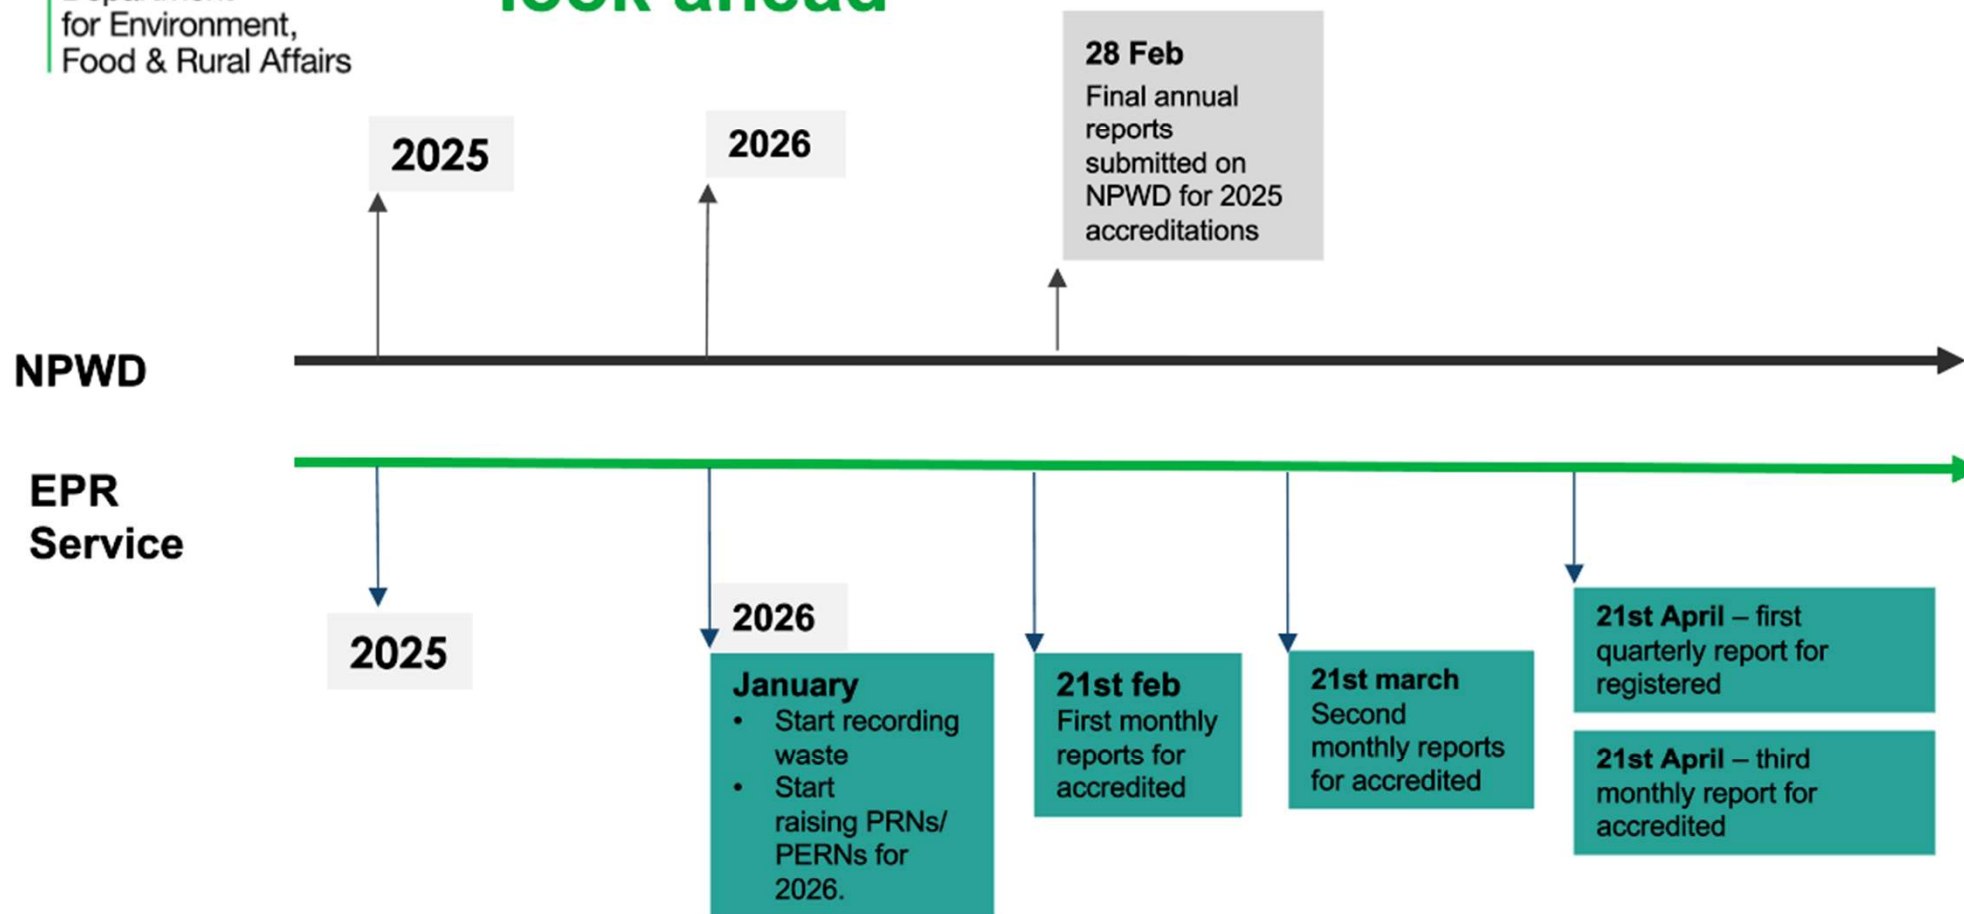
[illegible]
for Environment,
Food & Rural Affairs

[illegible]

2025

2026

28 Feb
Final annual reports submitted on NPWD for 2025 accreditations

NPWD

EPR Service

2025

2026

January
• Start recording waste
• Start raising PRNs/ PERNs for 2026.

21st feb
First monthly reports for accredited

21st march
Second monthly reports for accredited

21st April – first quarterly report for registered

21st April – third monthly report for accredited